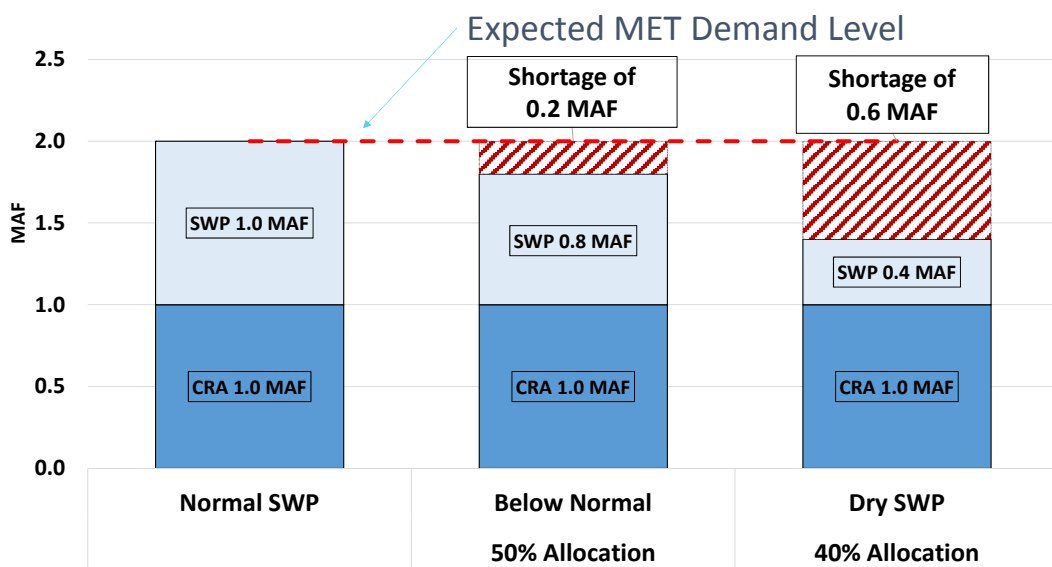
Expected MET Demand Level

MAF

2.5
2.0
1.5
1.0
0.5
0.0

Shortage of 0.2 MAF

Shortage of 0.6 MAF

SWP 1.0 MAF

CRA 1.0 MAF

SWP 0.8 MAF

CRA 1.0 MAF

SWP 0.4 MAF

CRA 1.0 MAF

Normal SWP

Below Normal
50% Allocation

Dry SWP
40% Allocation